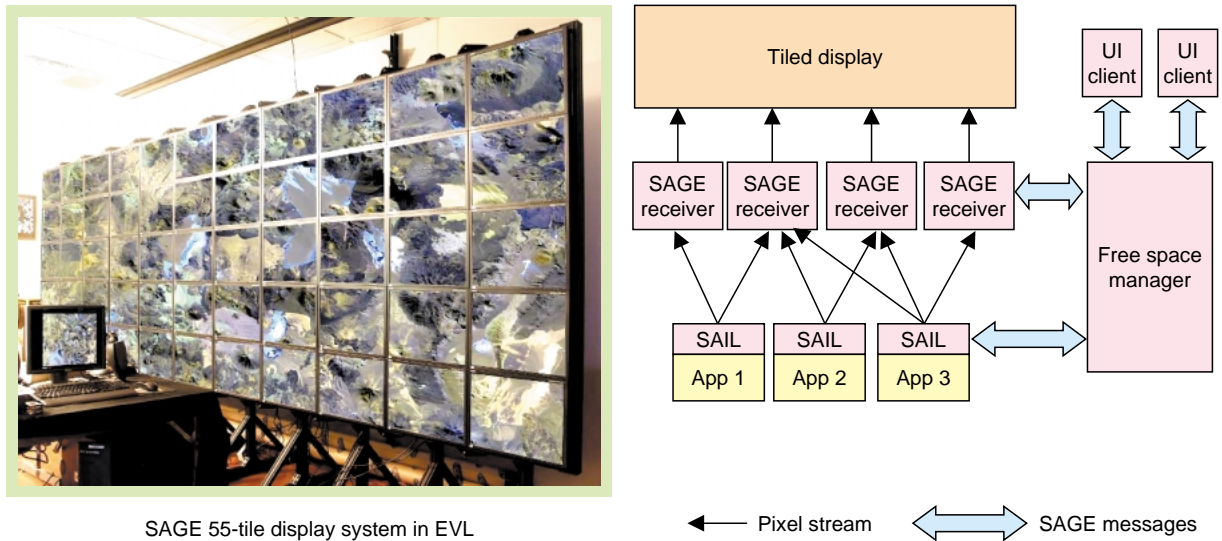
SAGE 55-tile display system in EVL

Tiled display

UI client

UI client

SAGE receiver

SAGE receiver

SAGE receiver

SAGE receiver

Free space manager

SAIL

App 1

SAIL

App 2

SAIL

App 3

Pixel stream

SAGE messages